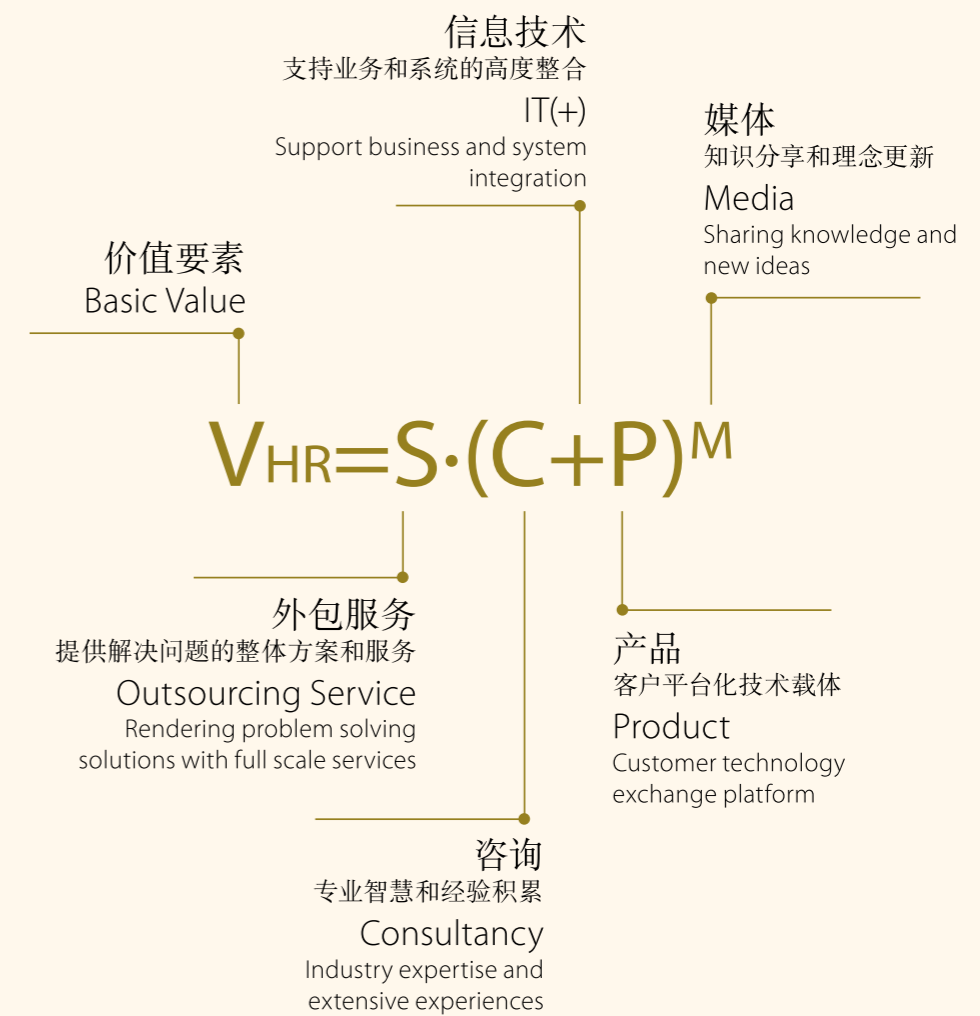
信息技术
支持业务和系统的高度整合
IT(+)
Support business and system integration

媒体
知识分享和理念更新
Media
Sharing knowledge and new ideas

价值要素
Basic Value

$V_{HR}=S\cdot(C+P)^M$

外包服务
提供解决问题的整体方案和服务
Outsourcing Service
Rendering problem solving solutions with full scale services

产品
客户平台化技术载体
Product
Customer technology exchange platform

咨询
专业智慧和经验积累
Consultancy
Industry expertise and extensive experiences